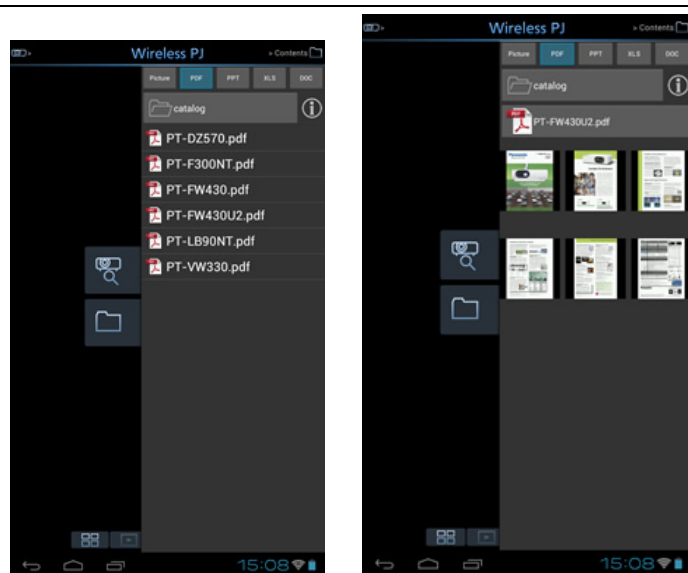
Wireless PJ
» Contents
Picture PDF PPT XLS DOC
catalog
PT-DZ570.pdf
PT-F300NT.pdf
PT-FW430.pdf
PT-FW430U2.pdf
PT-LB90NT.pdf
PT-VW330.pdf
15:08

Wireless PJ
» Contents
Picture PDF PPT XLS DOC
catalog
PT-FW430U2.pdf
15:08